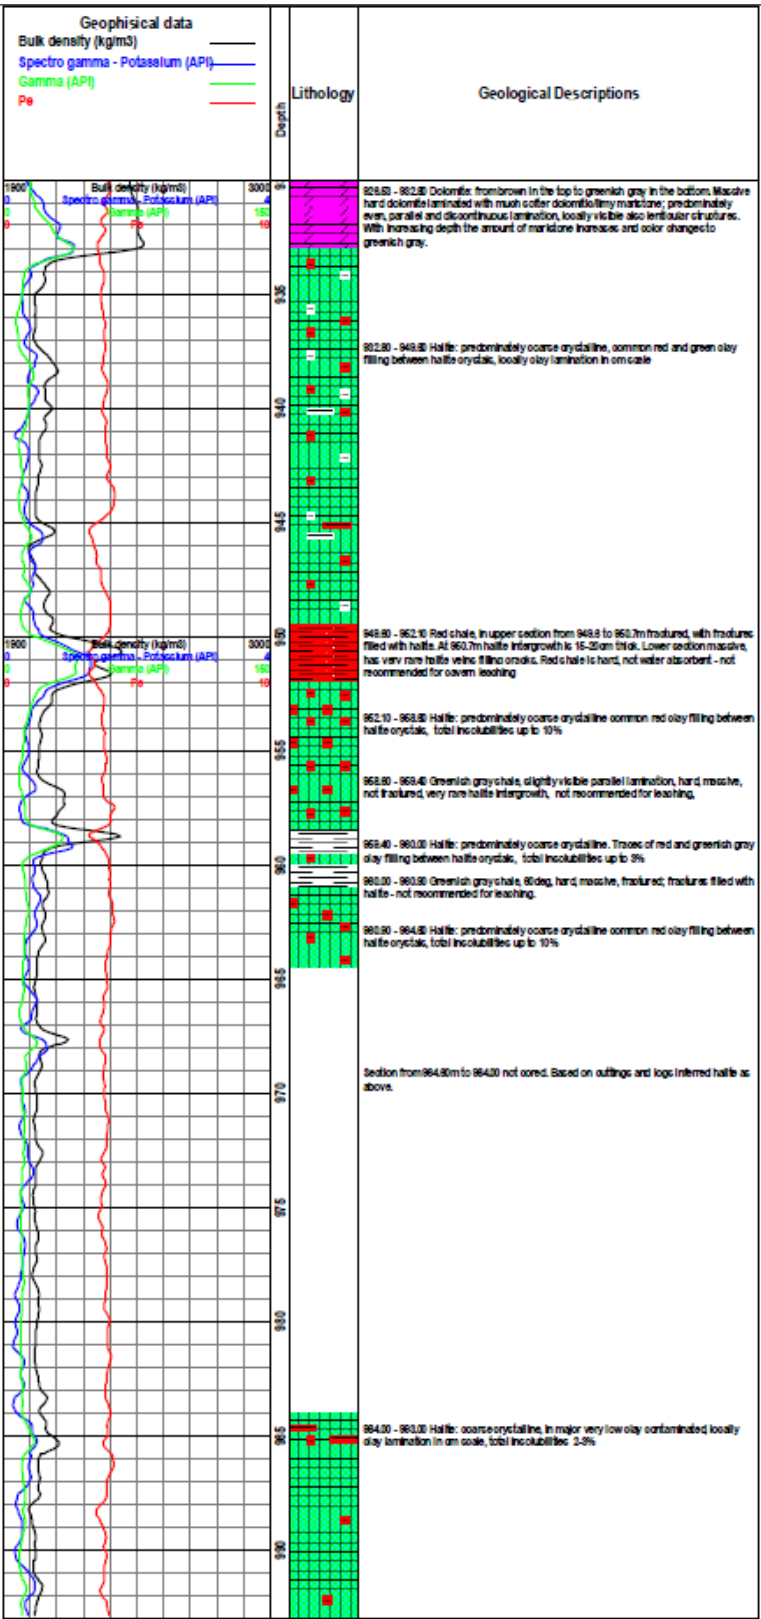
Geophisical data
Bulk density (kg/m3)
Spectro gamma - Potassium (API)
Gamma (API)
Pe

Depth

Lithology

Geological Descriptions

1900 Bulk density (kg/m3) 3000
0 Spectro gamma - Potassium (API) 4
0 Gamma (API) 150
0 Pe 10

1900 Bulk density (kg/m3) 3000
0 Spectro gamma - Potassium (API) 4
0 Gamma (API) 150
0 Pe 10

935
940
945
950
955
960
965
970
975
980
985
990

926.53 - 932.80 Dolomite: from brown in the top to greenish gray in the bottom. Massive hard dolomite laminated with much softer dolomitic/limy marlstone; predominately even, parallel and discontinuous lamination, locally visible also lenticular structures. With increasing depth the amount of marlstone increases and color changes to greenish gray.

932.80 - 949.80 Halite: predominately coarse crystalline, common red and green clay filling between halite crystals, locally clay lamination in cm scale

949.80 - 952.10 Red shale, in upper section from 949.8 to 950.7m fractured, with fractures filled with halite. At 950.7m halite intergrowth is 15-20cm thick. Lower section massive, has very rare halite veins filling cracks. Red shale is hard, not water absorbent - not recommended for cavern leaching

952.10 - 956.80 Halite: predominately coarse crystalline common red clay filling between halite crystals, total incolubilities up to 10%

956.80 - 959.40 Greenish gray shale, slightly visible parallel lamination, hard, massive, not fractured, very rare halite intergrowth, not recommended for leaching,

959.40 - 960.00 Halite: predominately coarse crystalline. Traces of red and greenish gray clay filling between halite crystals, total incolubilities up to 3%

960.00 - 960.90 Greenish gray shale, 60deg, hard, massive, fractured; fractures filled with halite - not recommended for leaching.

960.90 - 964.80 Halite: predominately coarse crystalline common red clay filling between halite crystals, total incolubilities up to 10%

Section from 964.80m to 984.00 not cored. Based on cuttings and logs inferred halite as above.

984.00 - 993.00 Halite: coarse crystalline, in major very low clay contaminated, locally clay lamination in cm scale, total incolubilities 2-3%